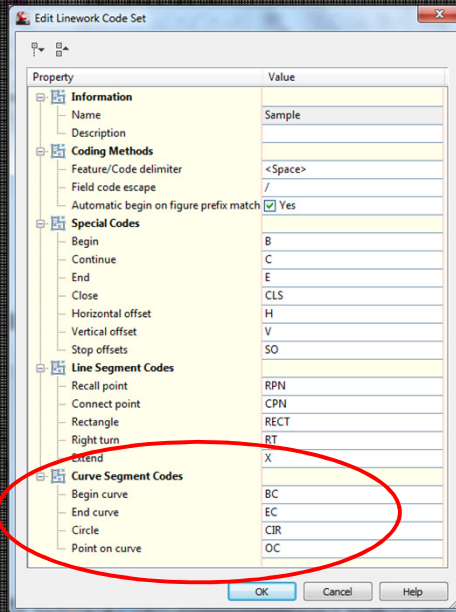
Edit Linework Code Set

| Property | Value |
|---|---|
| Information | |
| Name | Sample |
| Description | |
| Coding Methods | |
| Feature/Code delimiter | <Space> |
| Field code escape | / |
| Automatic begin on figure prefix match | Yes |
| Special Codes | |
| Begin | B |
| Continue | C |
| End | E |
| Close | CLS |
| Horizontal offset | H |
| Vertical offset | V |
| Stop offsets | SO |
| Line Segment Codes | |
| Recall point | RPN |
| Connect point | CPN |
| Rectangle | RECT |
| Right turn | RT |
| Extend | X |
| Curve Segment Codes | |
| Begin curve | BC |
| End curve | EC |
| Circle | CIR |
| Point on curve | OC |

OK Cancel Help